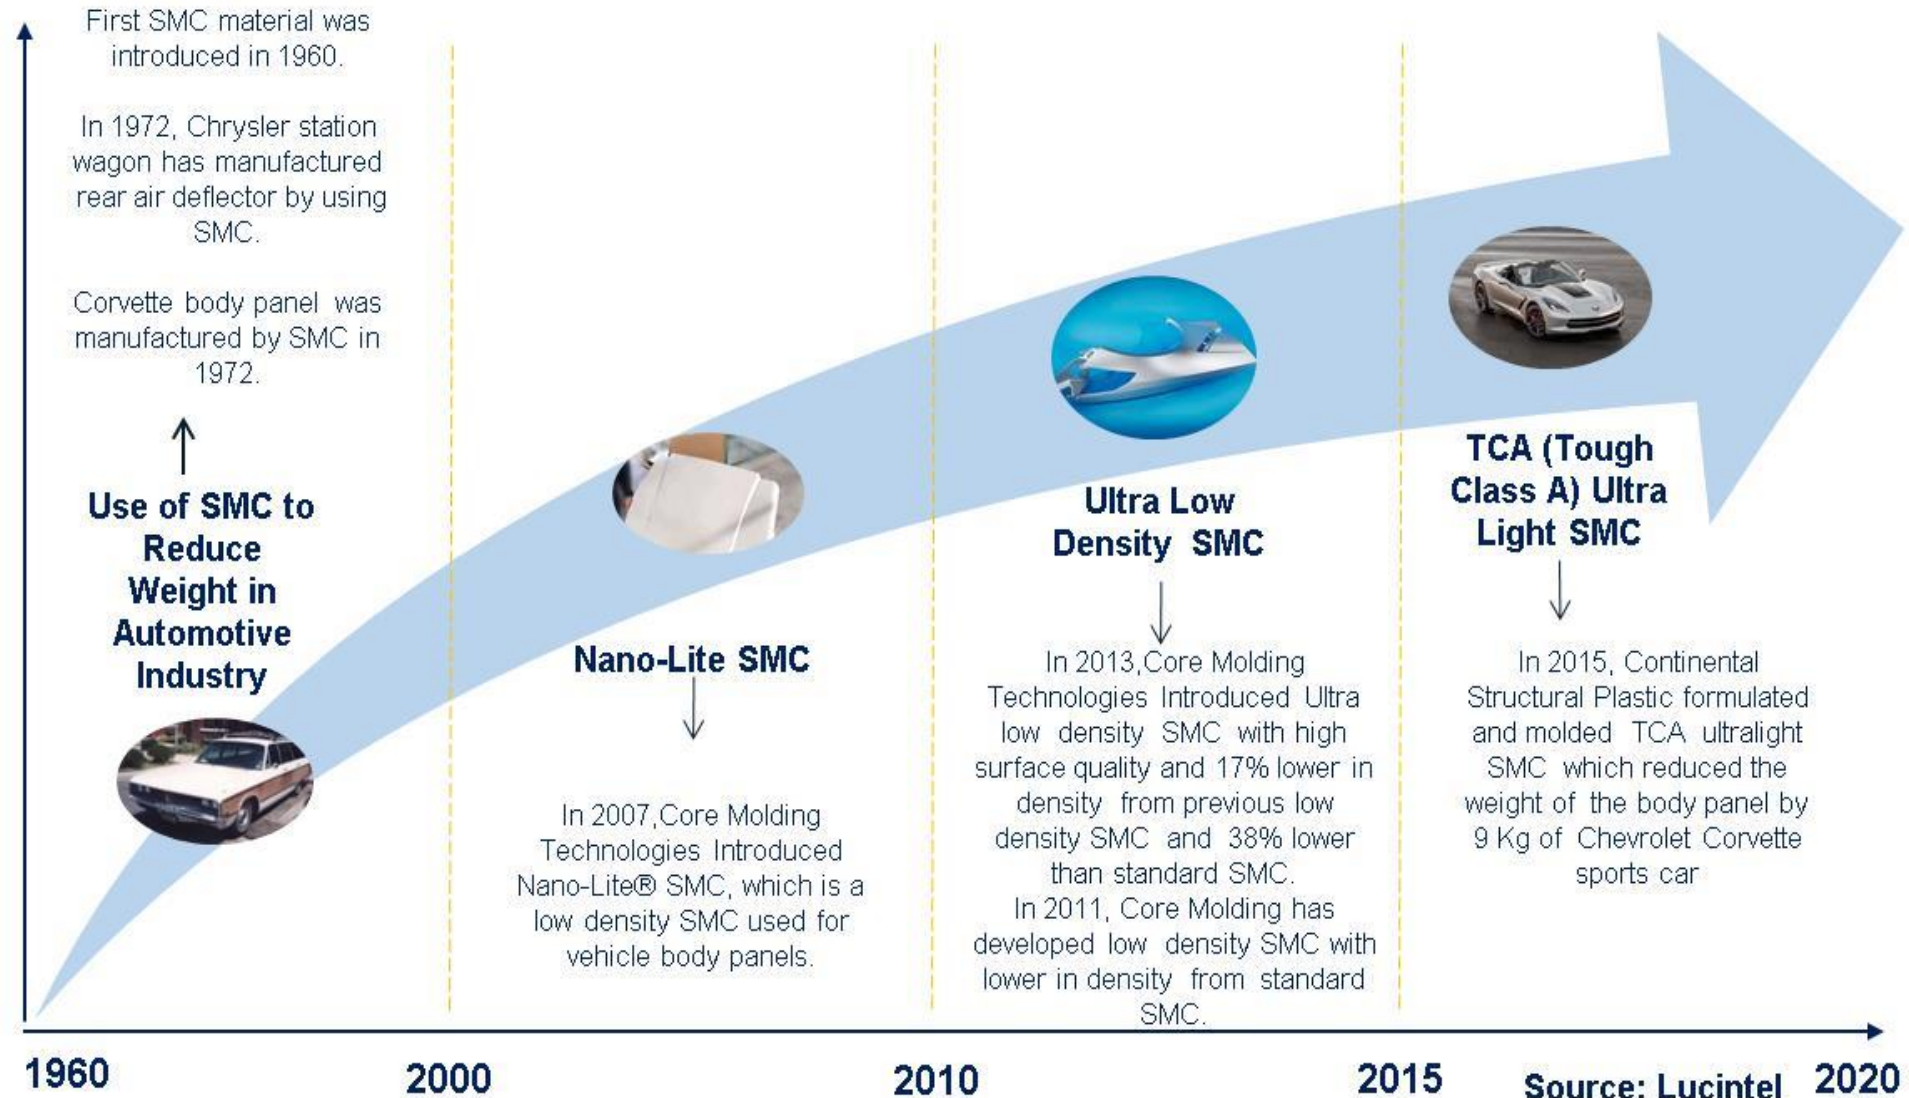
First SMC material was introduced in 1960.

In 1972, Chrysler station wagon has manufactured rear air deflector by using SMC.

Corvette body panel was manufactured by SMC in 1972.

Use of SMC to Reduce Weight in Automotive Industry

Nano-Lite SMC

In 2007,Core Molding Technologies Introduced Nano-Lite® SMC, which is a low density SMC used for vehicle body panels.

Ultra Low Density SMC

In 2013,Core Molding Technologies Introduced Ultra low density SMC with high surface quality and 17% lower in density from previous low density SMC and 38% lower than standard SMC.
In 2011, Core Molding has developed low density SMC with lower in density from standard SMC.

TCA (Tough Class A) Ultra Light SMC

In 2015, Continental Structural Plastic formulated and molded TCA ultralight SMC which reduced the weight of the body panel by 9 Kg of Chevrolet Corvette sports car

1960 2000 2010 2015 Source: Lucintel 2020